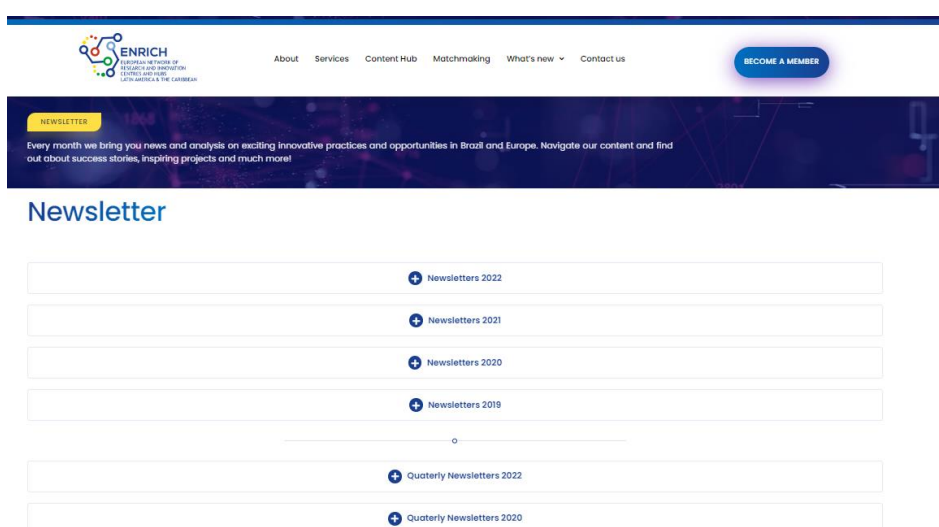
ENRICH
EUROPEAN NETWORK OF RESEARCH AND INNOVATION CENTRES AND HUBS
LATIN AMERICA & THE CARIBBEAN

About Services Content Hub Matchmaking What's new Contact us

BECOME A MEMBER

NEWSLETTER

Every month we bring you news and analysis on exciting innovative practices and opportunities in Brazil and Europe. Navigate our content and find out about success stories, inspiring projects and much more!

Newsletter

Newsletters 2022

Newsletters 2021

Newsletters 2020

Newsletters 2019

Quaterly Newsletters 2022

Quaterly Newsletters 2020